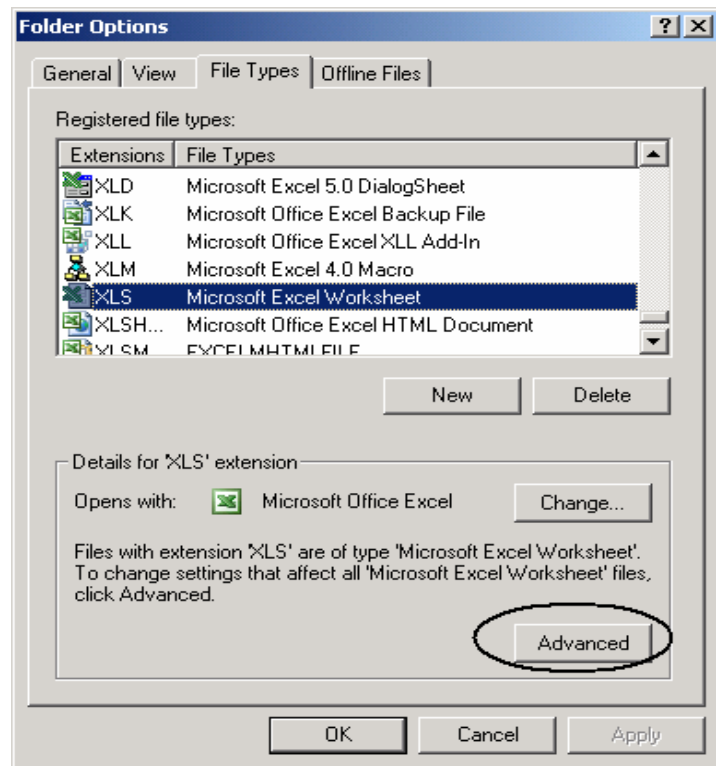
Folder Options

?
X

General
View
File Types
Offline Files

Registered file types:

| Extensions | File Types |
|---|---|
| XLD | Microsoft Excel 5.0 DialogSheet |
| XLK | Microsoft Office Excel Backup File |
| XLL | Microsoft Office Excel XLL Add-In |
| XLM | Microsoft Excel 4.0 Macro |
| XLS | Microsoft Excel Worksheet |
| XLSH... | Microsoft Office Excel HTML Document |
| XLSM | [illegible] |

New
Delete

Details for 'XLS' extension

Opens with: Microsoft Office Excel
Change...

Files with extension 'XLS' are of type 'Microsoft Excel Worksheet'. To change settings that affect all 'Microsoft Excel Worksheet' files, click Advanced.

Advanced

OK
Cancel
Apply